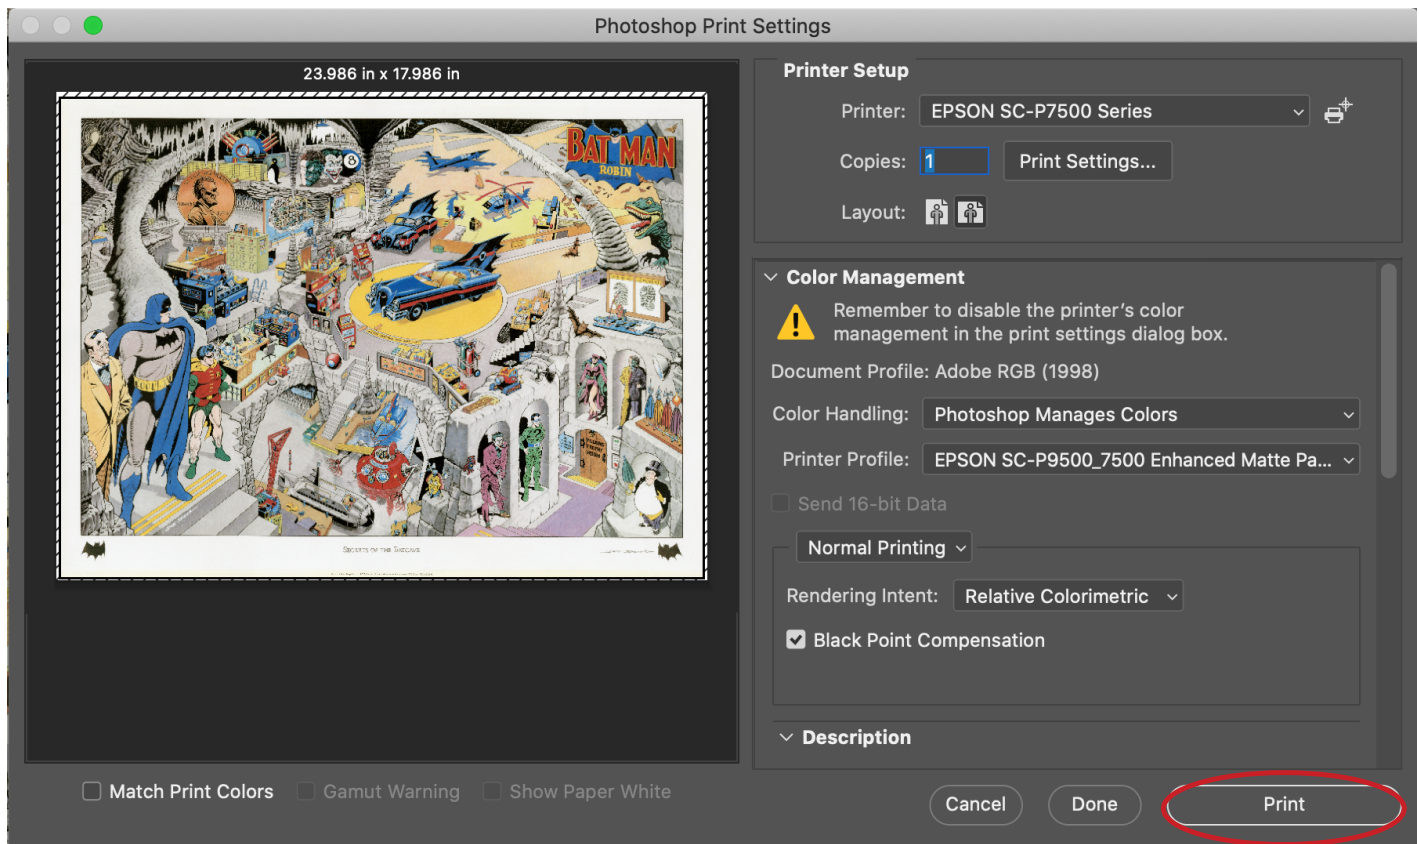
Photoshop Print Settings

23.986 in x 17.986 in

BATMAN
ROBIN

SECRETS OF THE BATCAVE

Printer Setup
Printer: EPSON SC-P7500 Series
Copies: 1
Print Settings...
Layout:

Color Management
Remember to disable the printer's color management in the print settings dialog box.
Document Profile: Adobe RGB (1998)
Color Handling: Photoshop Manages Colors
Printer Profile: EPSON SC-P9500_7500 Enhanced Matte Pa...
Send 16-bit Data
Normal Printing
Rendering Intent: Relative Colorimetric
Black Point Compensation
Description

Match Print Colors
Gamut Warning
Show Paper White

Cancel
Done
Print